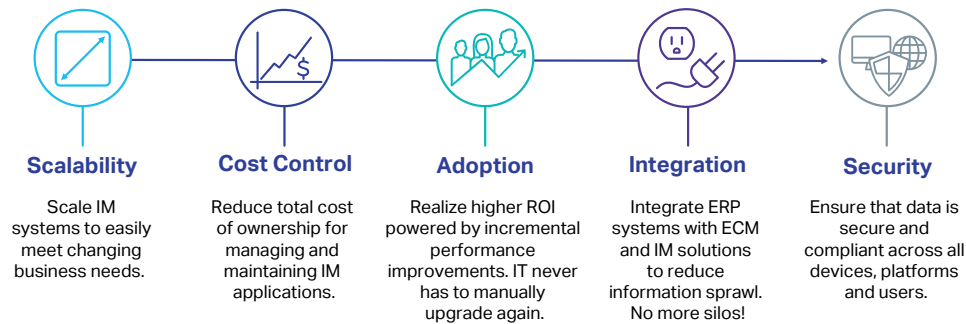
Scalability

Scale IM systems to easily meet changing business needs.

Cost Control

Reduce total cost of ownership for managing and maintaining IM applications.

$

Adoption

Realize higher ROI powered by incremental performance improvements. IT never has to manually upgrade again.

Integration

Integrate ERP systems with ECM and IM solutions to reduce information sprawl. No more silos!

Security

Ensure that data is secure and compliant across all devices, platforms and users.